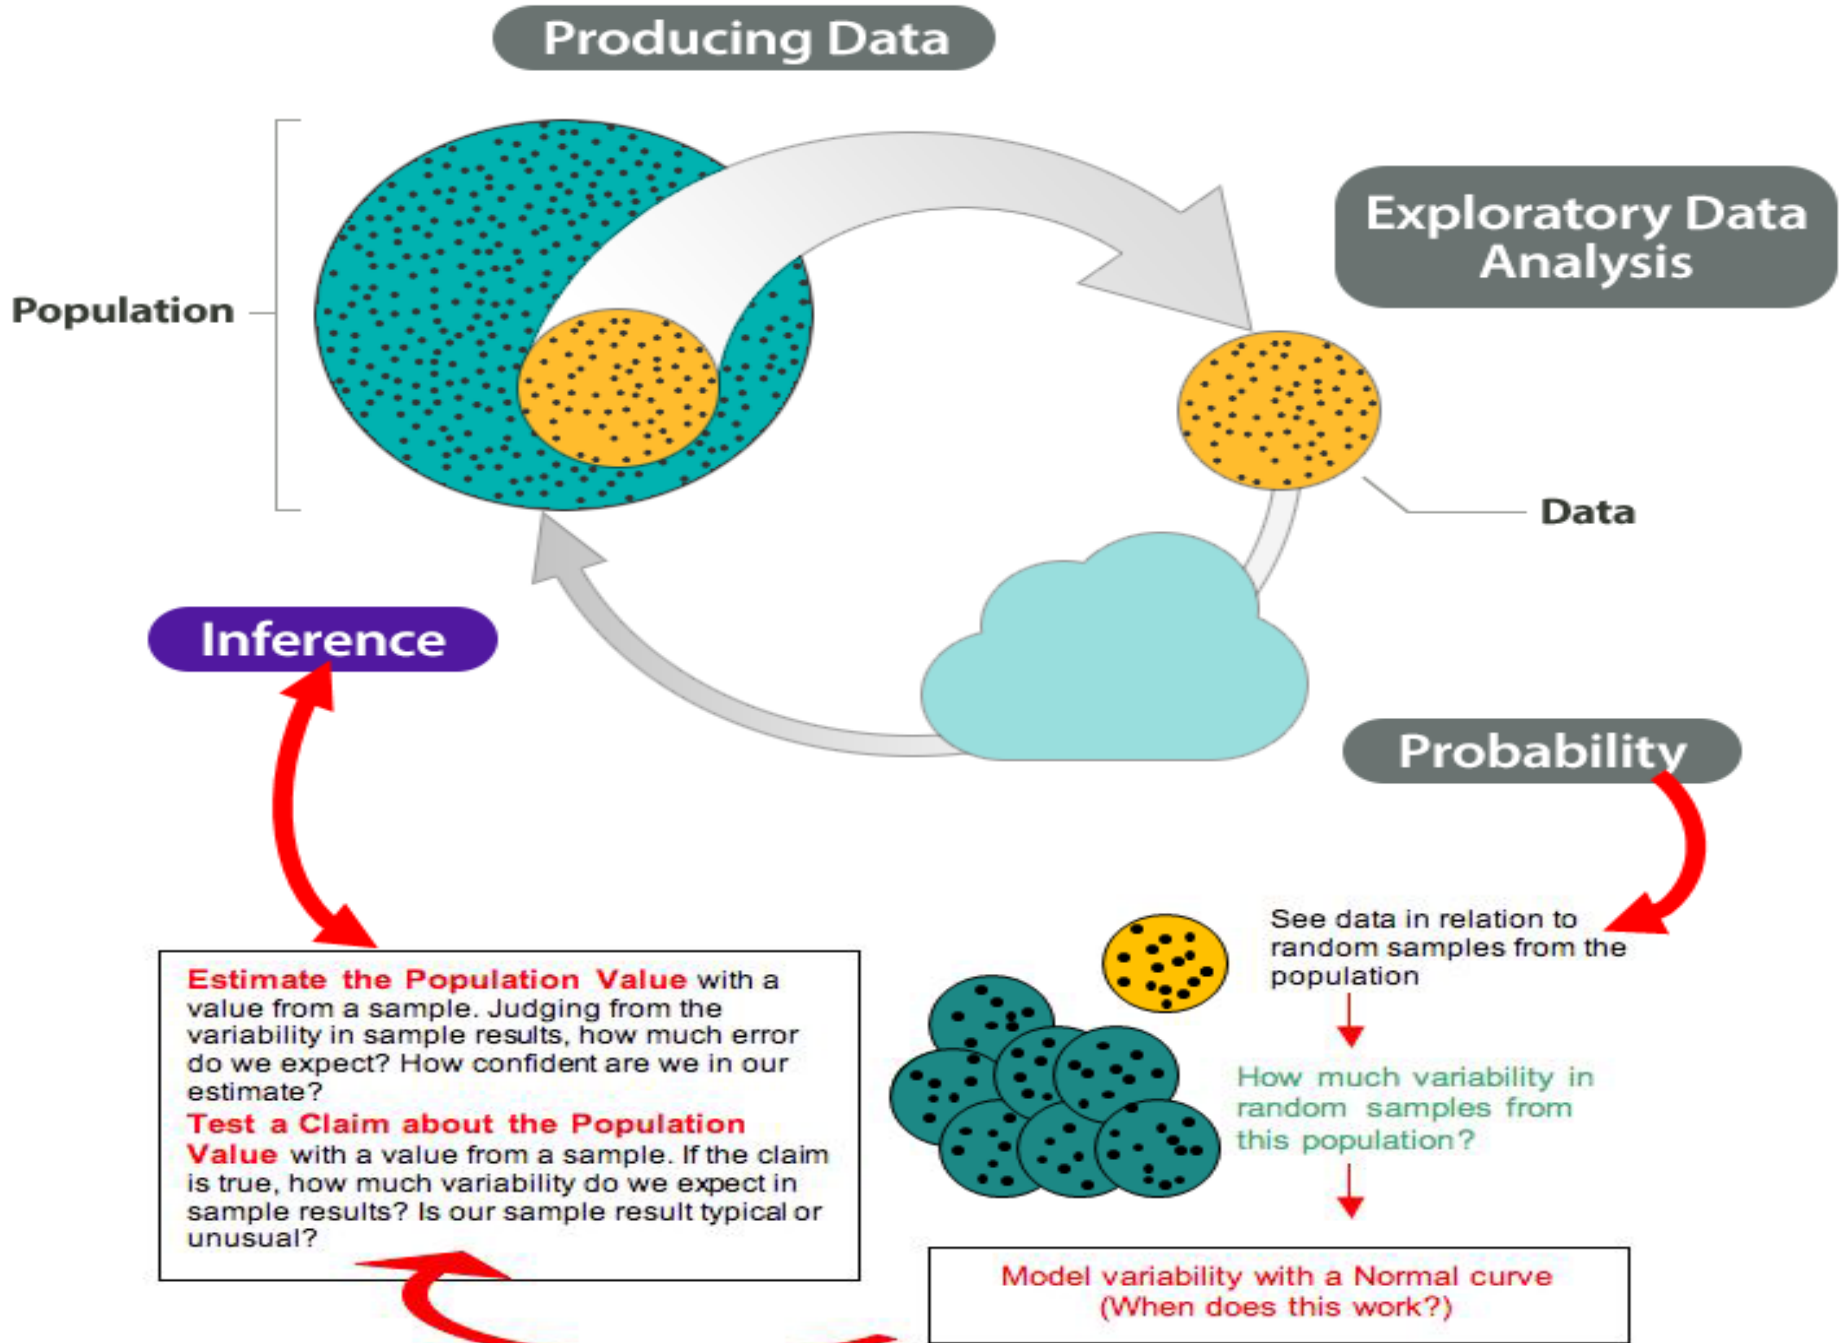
Producing Data

Population

Exploratory Data Analysis

Data

Inference

Probability

See data in relation to random samples from the population

How much variability in random samples from this population?

Model variability with a Normal curve (When does this work?)

Estimate the Population Value with a value from a sample. Judging from the variability in sample results, how much error do we expect? How confident are we in our estimate?
Test a Claim about the Population Value with a value from a sample. If the claim is true, how much variability do we expect in sample results? Is our sample result typical or unusual?